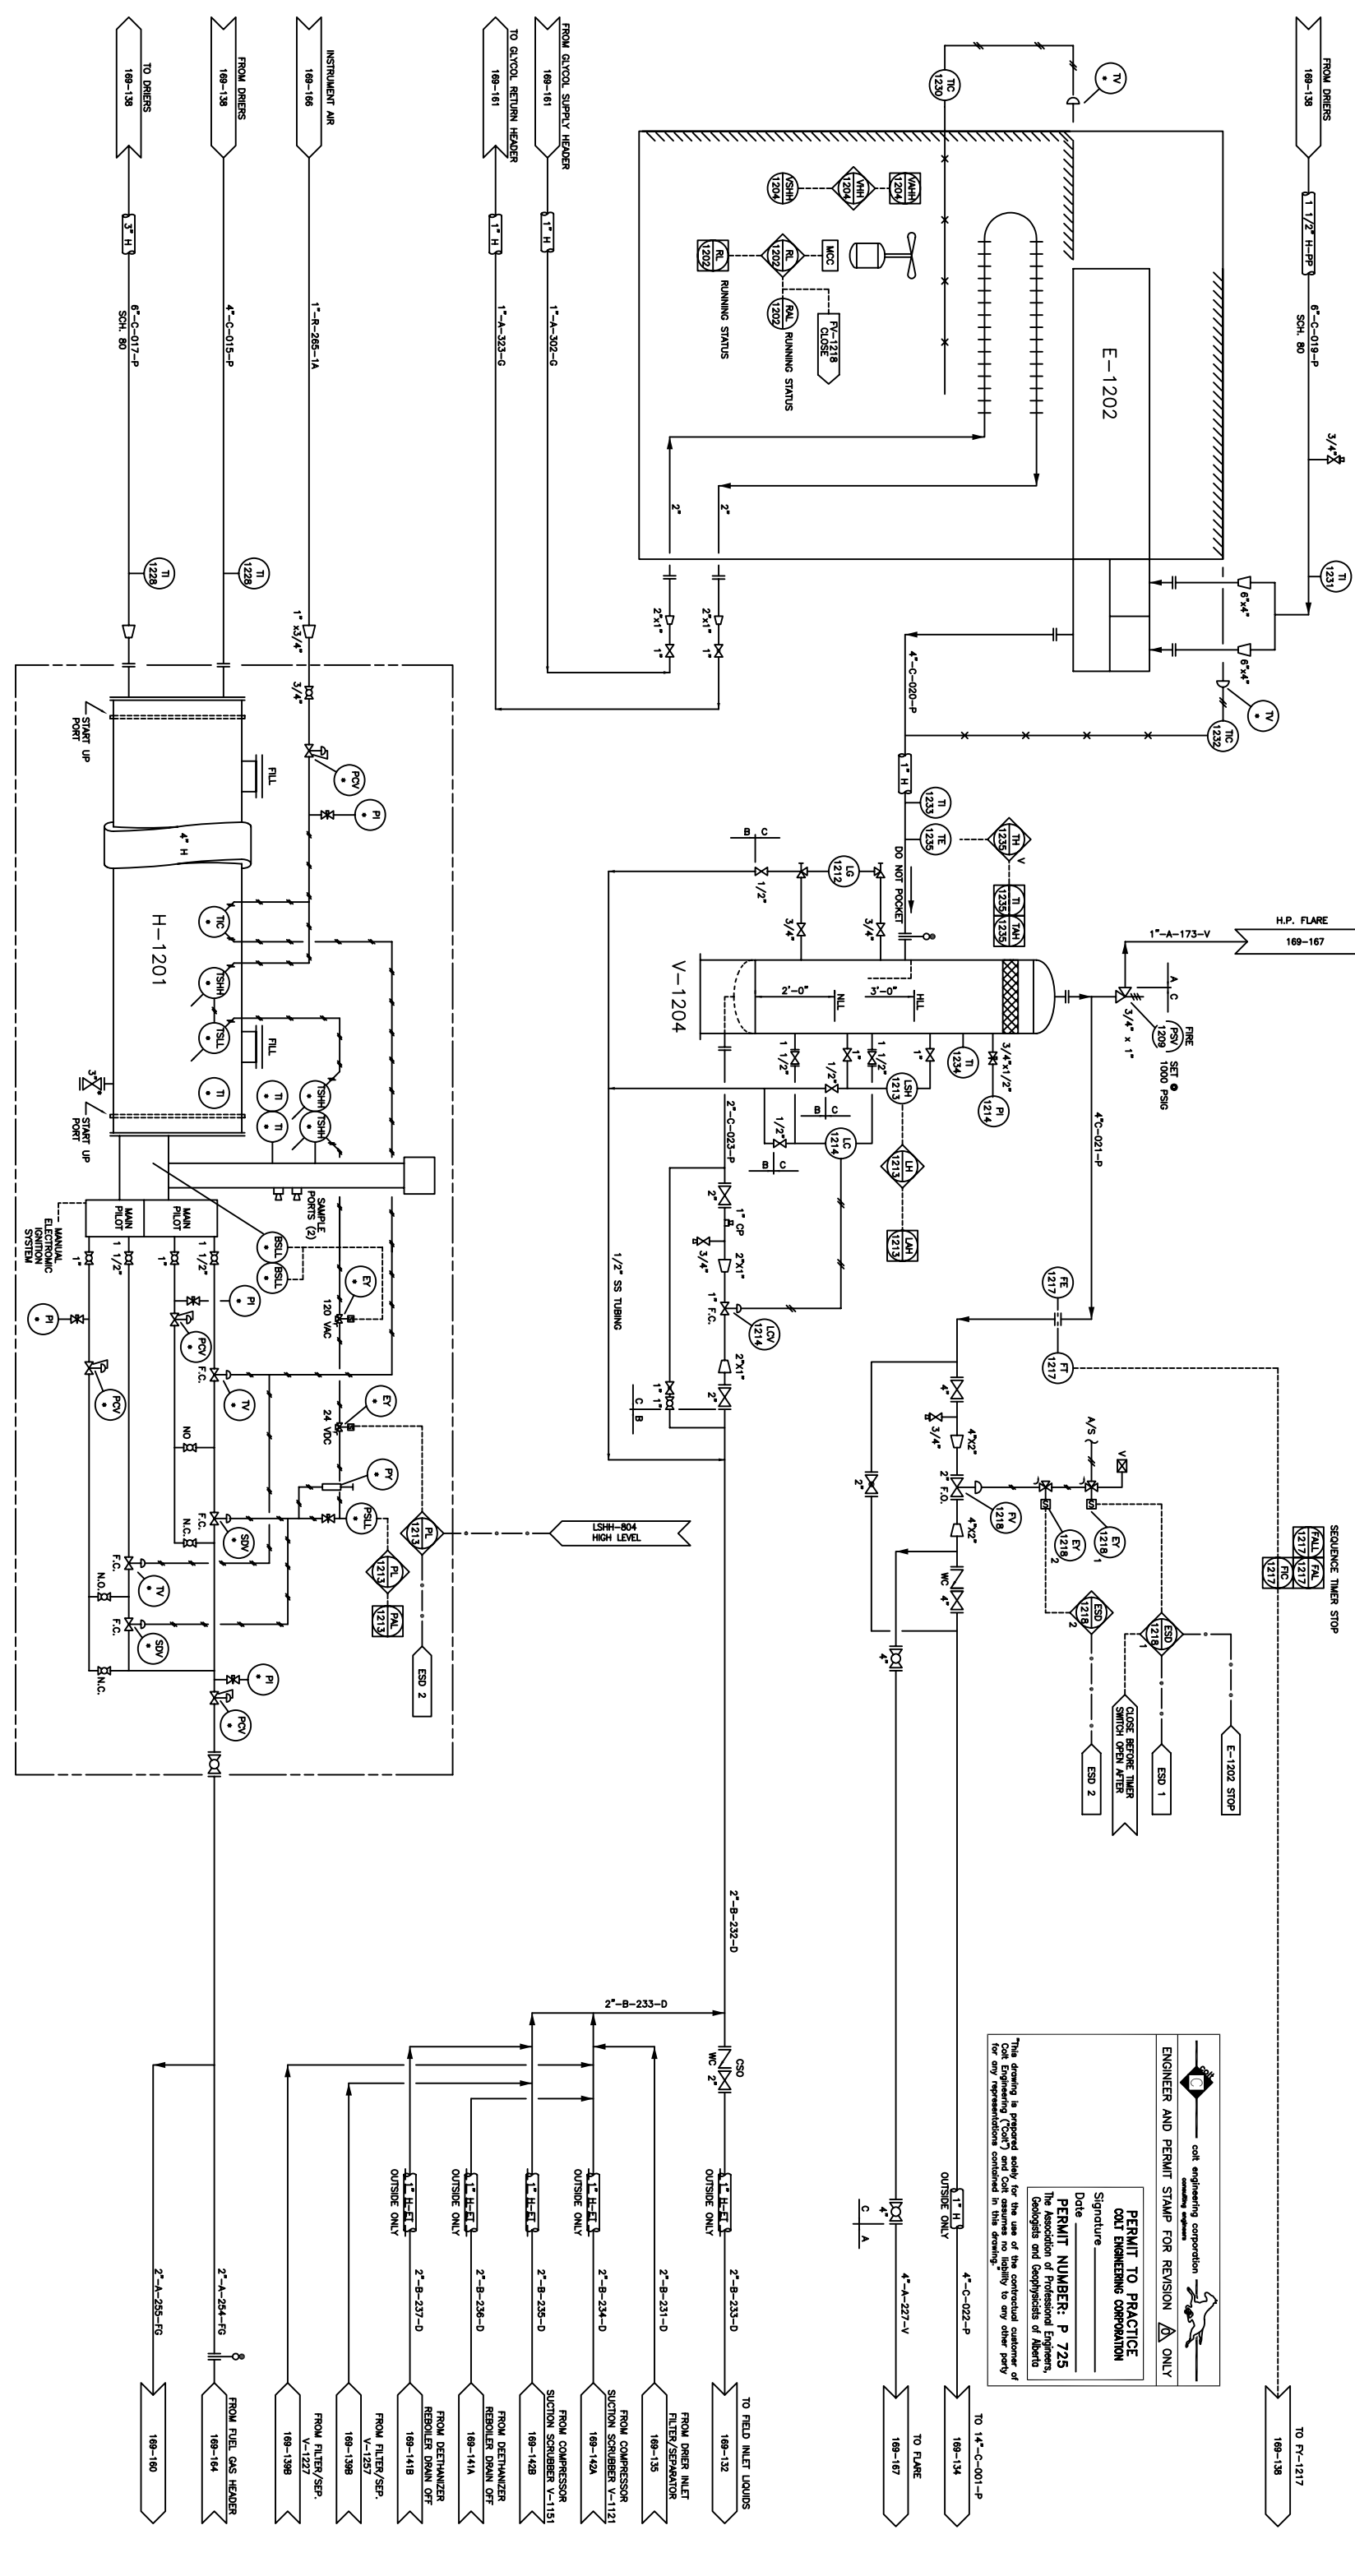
TO DRIERS
169-138
3" H
6"-C-017-P
SCH. 80
TI
1229

FROM DRIERS
169-138
4"-C-015-P
TI
1228

INSTRUMENT AIR
169-166
1"-R-265-1A
1" x3/4"
3/4"

TO GLYCOL RETURN HEADER
169-161
1" H
1"-A-323-G

FROM GLYCOL SUPPLY HEADER
169-161
1" H
1"-A-302-G

TIC
1230
TV

VSHH
1204
VHH
1204
VAHH
1204
RL
1202
RL
1202
MCC
RAL
1202
RUNNING STATUS
RUNNING STATUS
FY-1218
CLOSE

E-1202

2"
2"
2"x1"
1"
2"x1"
1"

FROM DRIERS
169-138
1 1/2" H-PP
6"-C-019-P
SCH. 80
3/4"
TI
1231
6"x4"
6"x4"
TV
TIC
1232
4"-C-020-P
1" H
TI
1233
TE
1235
TH
1235
V
TI
1235
TAH
1235
DO NOT POCKET

H.P. FLARE
169-167
1"-A-173-V
A
C
3/4" x 1"
PSV
1209
FIRE
SET @
1000 PSIG

B
C
1/2"
LG
1212
3/4"
3/4"

V-1204
2'-0"
NLL
3'-0"
HLL
1 1/2"
1/2"
1/2"
1"
TI
1234
3/4"x1/2"
PI
1214
LSH
1213
LH
1213
LAH
1213
B
C
1/2"
LC
1214
B
C
2"-C-023-P
2"
1" CP
3/4"
2"X1"
1"
F.C.
LCV
1214
2"X1"
1"
1"
2"
C
B
1/2" SS TUBING

4"C-021-P
FE
1217
FT
1217
4"
3/4"
4"X2"
2"
F.O.
FV
1218
4"X2"
WC
4"
2"
4"
A/S
V
EY
1218
1
EY
1218
2
ESD
1218
2
ESD
1218
1
CLOSE BEFORE TIMER SWITCH OPEN AFTER
ESD 2
ESD 1
E-1202 STOP
FALL
1217
FAL
1217
FIC
1217
SEQUENCE TIMER STOP

START UP PORT
FILL
4" H
H-1201
TIC
TSHH
TSLL
FILL
TI
TI
TI
TSHH
TSHH
3"
START UP PORT
SAMPLE PORTS (2)
MAIN PILOT
MAIN PILOT
MANUAL ELECTRONIC IGNITION SYSTEM
BSLL
BSLL
1"
1 1/2"
1"
1 1/2"
PI
PI
PCV
PI
PCV
EY
120 VAC
F.C.
TV
NO
EY
24 VDC
PY
F.C.
N.C.
SDV
PSLL
PL
1213
PL
1213
PAL
1213
ESD 2
LSHH-804
HIGH LEVEL
F.C.
N.O.
TV
F.C.
SDV
N.C.
PI
PCV
PCV
PI

2"-B-232-D
2"-B-233-D
CSO
WC 2"

colt engineering corporation
consulting engineers
ENGINEER AND PERMIT STAMP FOR REVISION ONLY
PERMIT TO PRACTICE
COLT ENGINEERING CORPORATION
Signature
Date
PERMIT NUMBER: P 725
The Association of Professional Engineers, Geologists and Geophysicists of Alberta
"This drawing is prepared solely for the use of the contractual customer of Colt Engineering ("Colt") and Colt assumes no liability to any other party for any representations contained in this drawing."

1" H
OUTSIDE ONLY
C
A
4"
1" H-ET
OUTSIDE ONLY
1" H-ET
OUTSIDE ONLY
1" H-ET
OUTSIDE ONLY
1" H-ET
OUTSIDE ONLY
1" H-ET
OUTSIDE ONLY

2"-A-255-FG
169-160
2"-A-254-FG
FROM FUEL GAS HEADER
169-164
FROM FILTER/SEP.
V-1227
169-139B
FROM FILTER/SEP.
V-1257
169-139B
2"-B-237-D
FROM DEETHANIZER REBOILER DRAIN OFF
169-141B
2"-B-236-D
FROM DEETHANIZER REBOILER DRAIN OFF
169-141A
2"-B-235-D
FROM COMPRESSOR SUCTION SCRUBBER V-1151
169-142B
2"-B-234-D
FROM COMPRESSOR SUCTION SCRUBBER V-1121
169-142A
2"-B-231-D
FROM DRIER INLET FILTER/SEPARATOR
169-135
2"-B-233-D
TO FIELD INLET LIQUIDS
169-132
4"-A-227-V
TO FLARE
169-167
4"-C-022-P
TO 14"-C-001-P
169-134
TO FY-1217
169-138